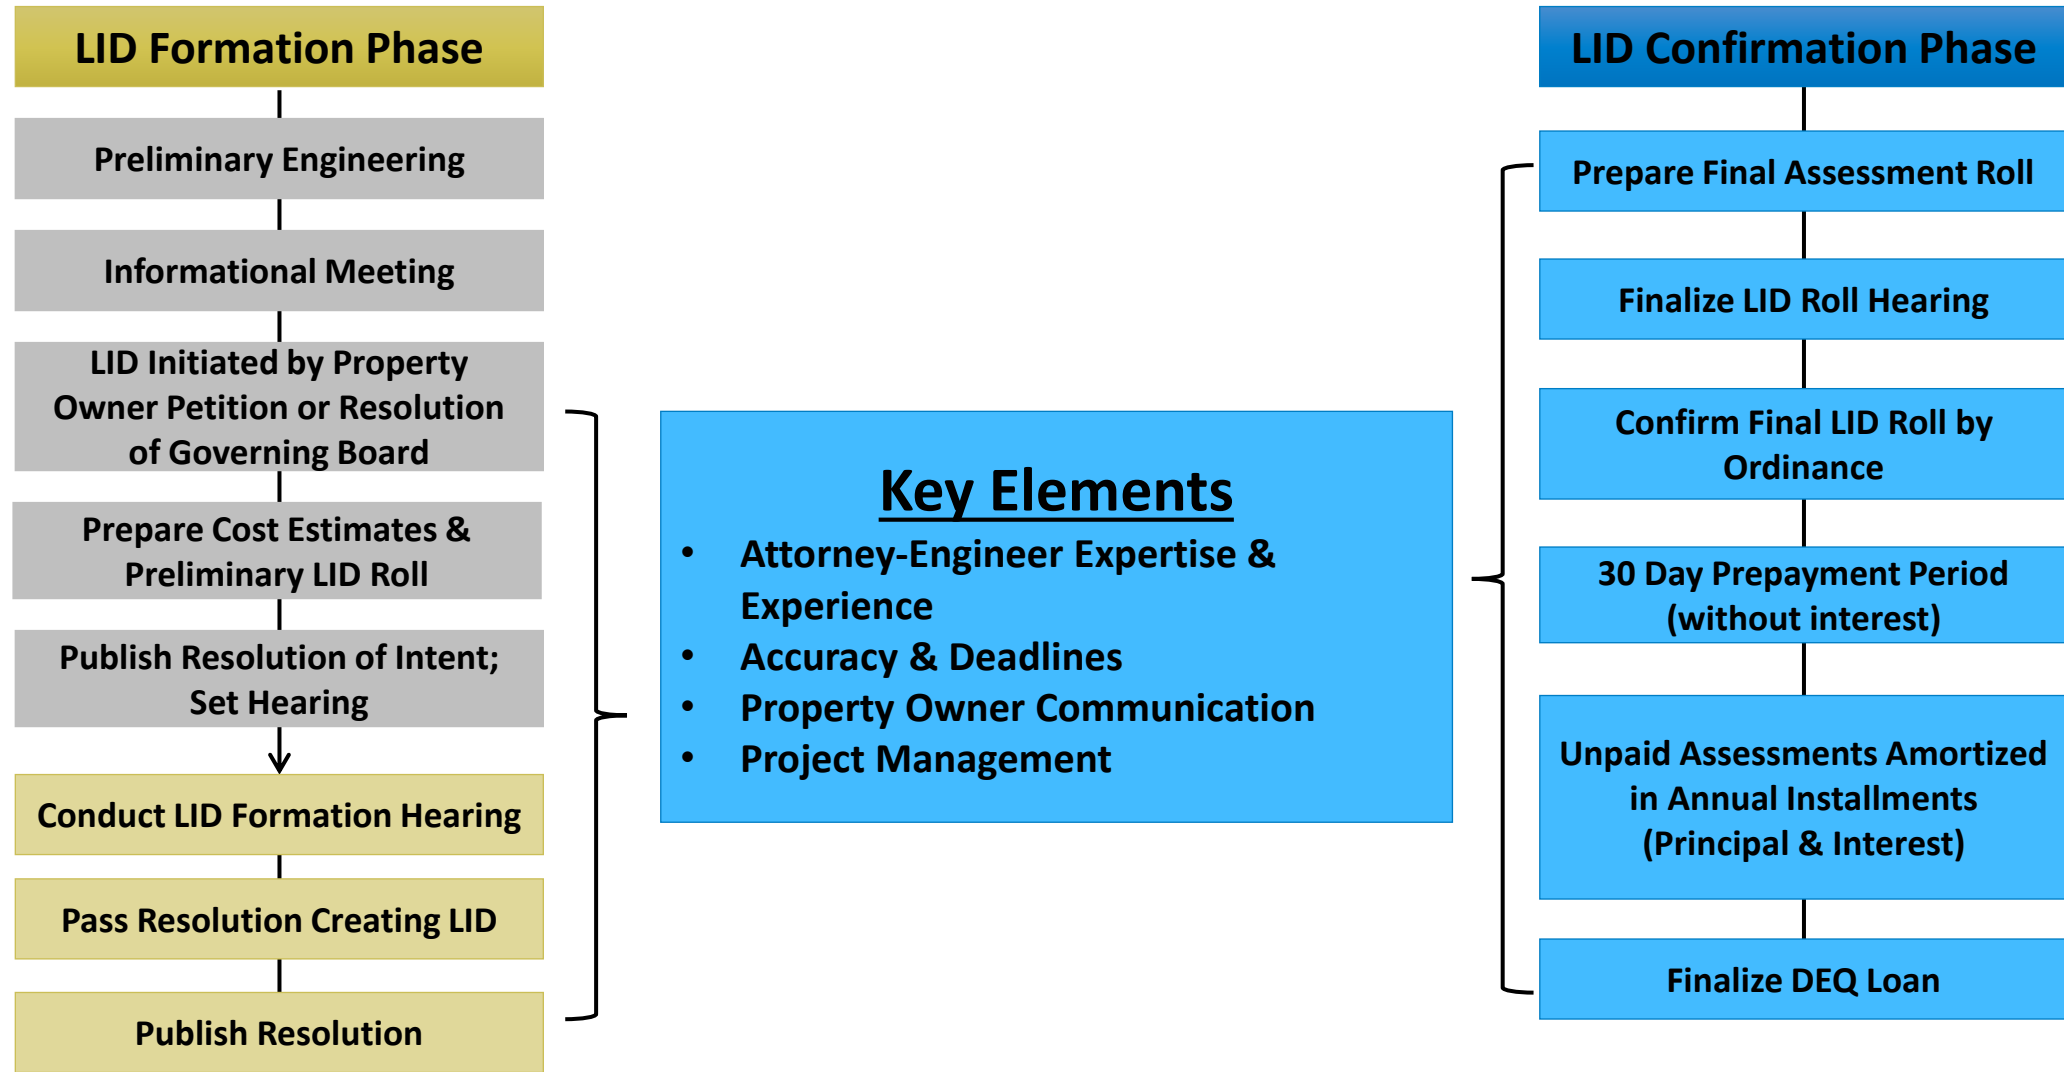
LID Formation Phase

Preliminary Engineering

Informational Meeting

LID Initiated by Property Owner Petition or Resolution of Governing Board

Prepare Cost Estimates & Preliminary LID Roll

Publish Resolution of Intent; Set Hearing

Conduct LID Formation Hearing

Pass Resolution Creating LID

Publish Resolution

Key Elements

- Attorney-Engineer Expertise & Experience
- Accuracy & Deadlines
- Property Owner Communication
- Project Management

LID Confirmation Phase

Prepare Final Assessment Roll

Finalize LID Roll Hearing

Confirm Final LID Roll by Ordinance

30 Day Prepayment Period (without interest)

Unpaid Assessments Amortized in Annual Installments (Principal & Interest)

Finalize DEQ Loan